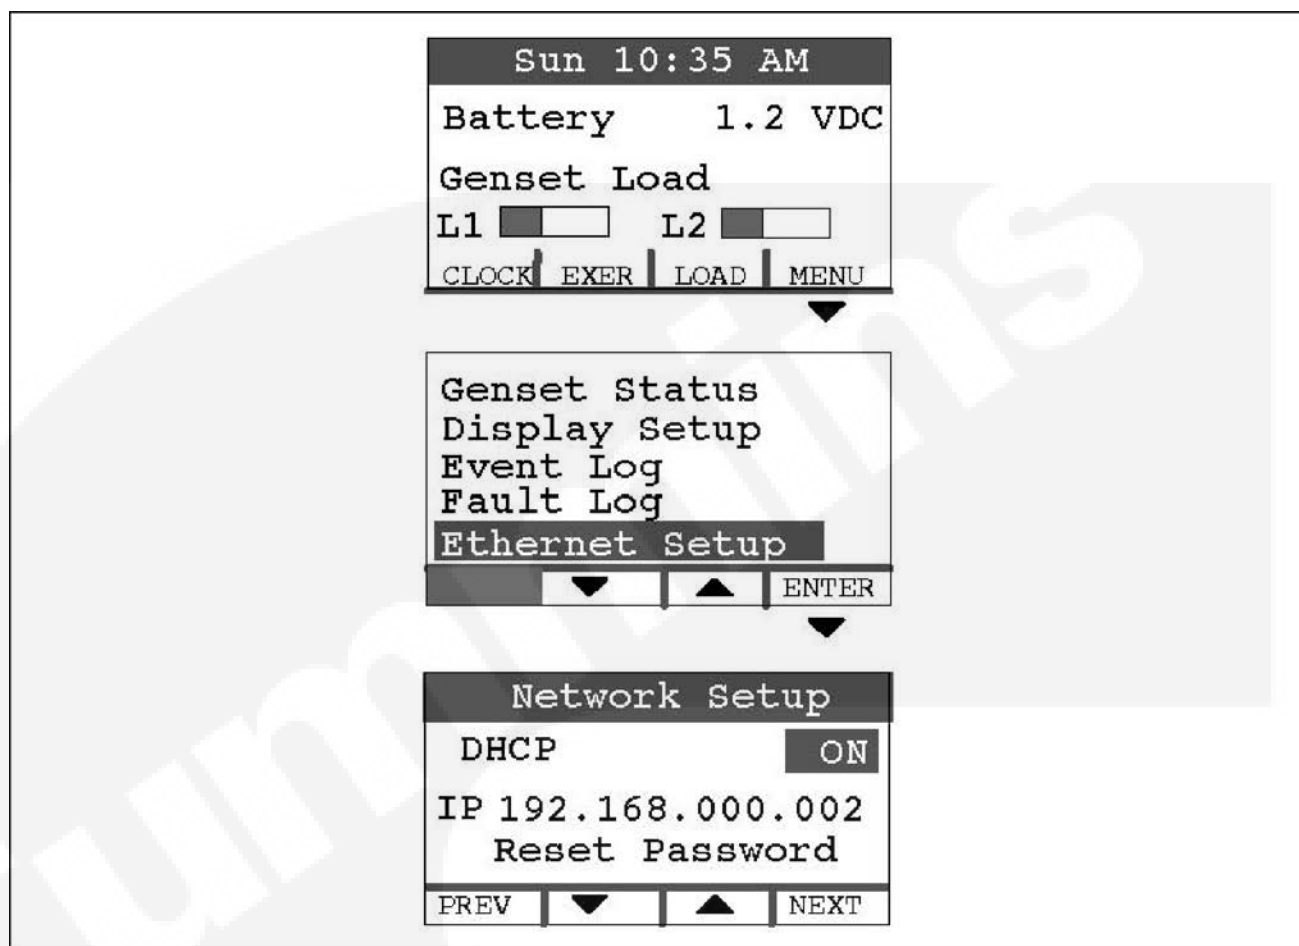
Sun 10:35 AM

Battery 1.2 VDC

Genset Load

L1 L2

CLOCK EXER LOAD MENU

Genset Status
Display Setup
Event Log
Fault Log
Ethernet Setup

ENTER

Network Setup

DHCP ON

IP 192.168.000.002

Reset Password

PREV NEXT